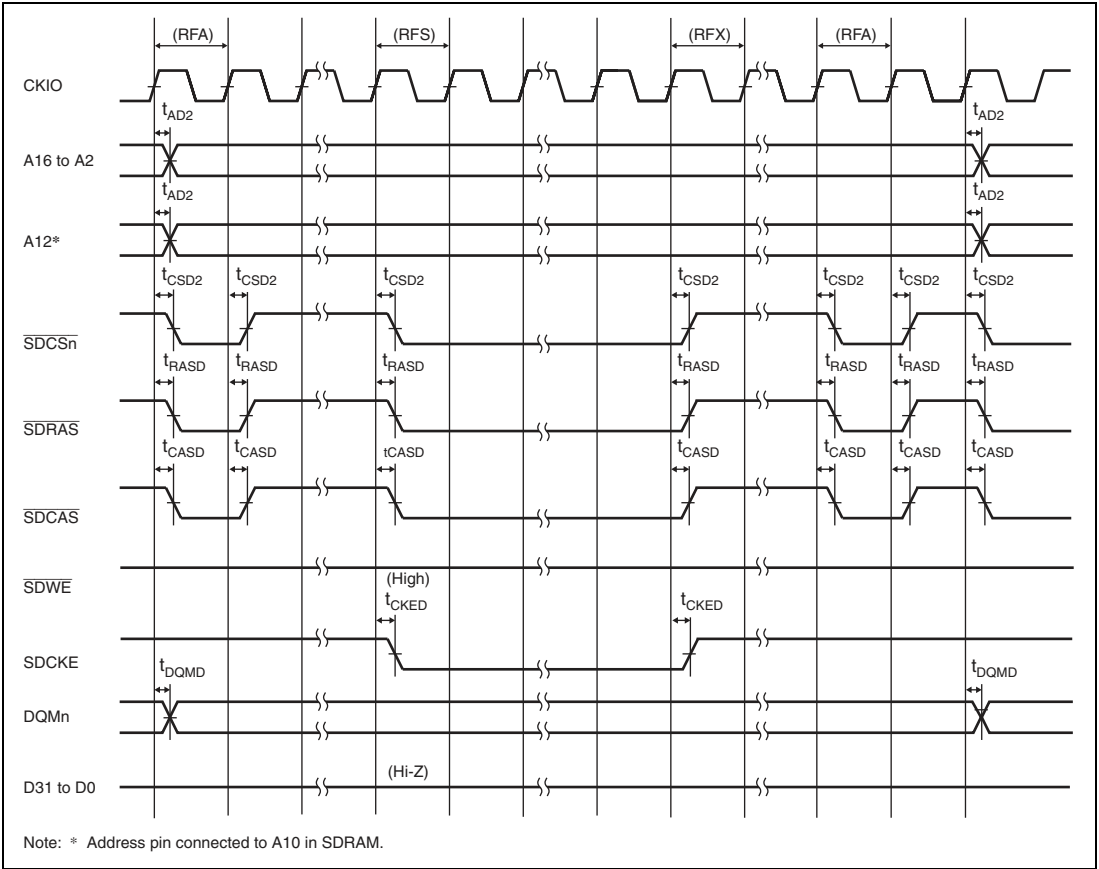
(RFA)

(RFS)

(RFX)

(RFA)

CKIO

$t_{AD2}$

$t_{AD2}$

A16 to A2

$t_{AD2}$

$t_{AD2}$

A12*

$t_{CSD2}$ $t_{CSD2}$ $t_{CSD2}$ $t_{CSD2}$ $t_{CSD2}$ $t_{CSD2}$ $t_{CSD2}$

$\overline{SDCSn}$

$t_{RASD}$ $t_{RASD}$ $t_{RASD}$ $t_{RASD}$ $t_{RASD}$ $t_{RASD}$ $t_{RASD}$

$\overline{SDRAS}$

$t_{CASD}$ $t_{CASD}$ tCASD $t_{CASD}$ $t_{CASD}$ $t_{CASD}$ $t_{CASD}$

$\overline{SDCAS}$

$\overline{SDWE}$

(High)

$t_{CKED}$

$t_{CKED}$

SDCKE

$t_{DQMD}$

$t_{DQMD}$

DQMn

(Hi-Z)

D31 to D0

Note: * Address pin connected to A10 in SDRAM.